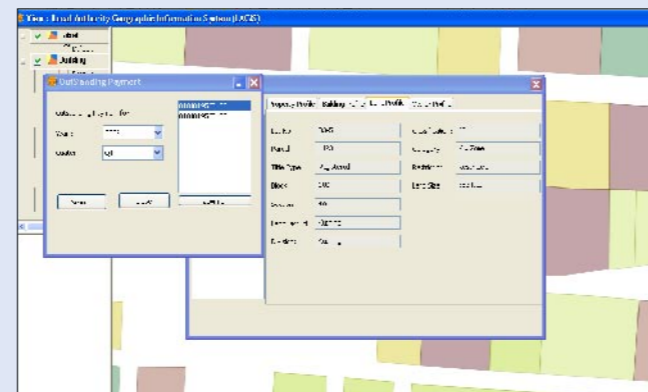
Tiar : Land Authority Geographic Information System (LAGIS)

Land

Building

OutStanding Payment

Property Profile | Building | Land Profile | Owner Profile

Land No

Parcel

Title Type

Block

Section

Land Area

Tenure

Land Status

Category

Restriction

Land Size

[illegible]

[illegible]